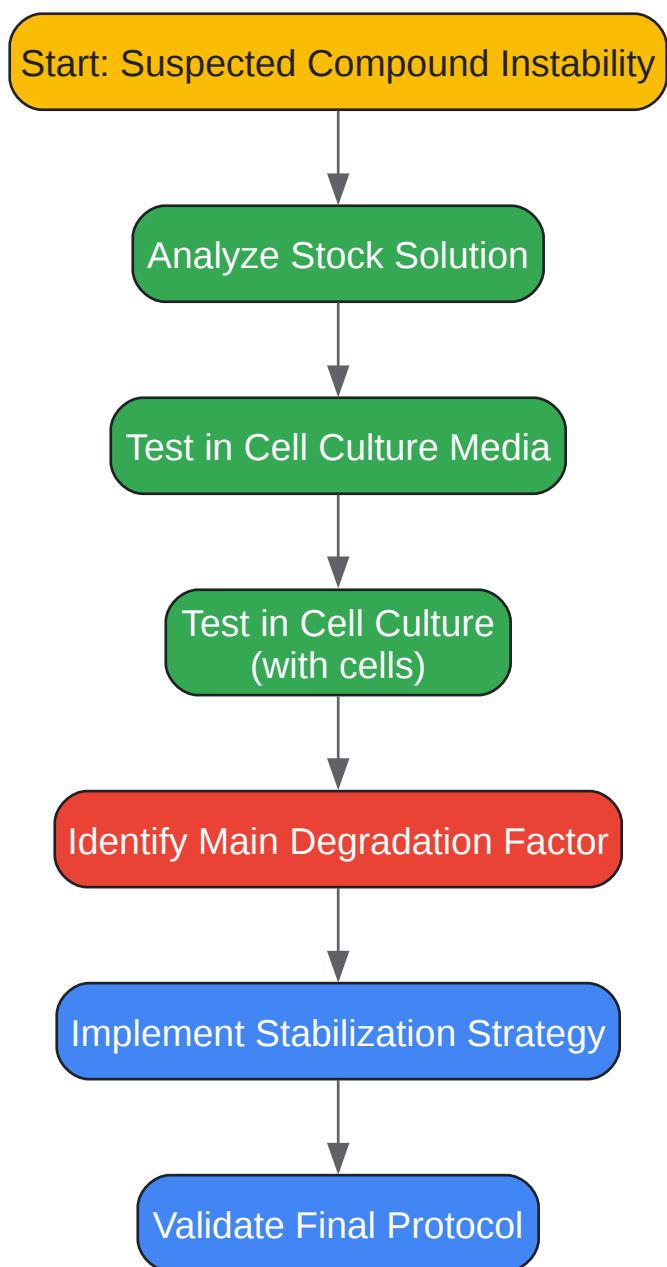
Start: Suspected Compound Instability

Analyze Stock Solution

Test in Cell Culture Media

Test in Cell Culture (with cells)

Identify Main Degradation Factor

Implement Stabilization Strategy

Validate Final Protocol